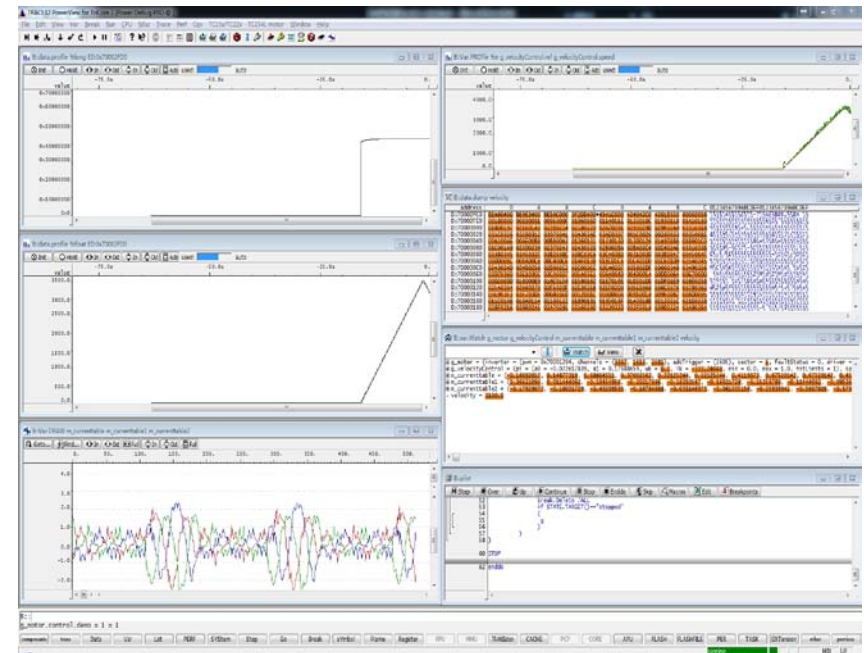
TRACE32 PowerView for TriCore [Power Debug PRO]
File Edit View Var Break Run CPU Misc Trace Perf Cov TC23x/TC22x TC234L motor Window Help

B::data.profile %long D:0x70003F20
value
0x70003100
0x60000000
0x50000000
0x40000000
0x30000000
0x20000000
0x10000000
0x0

B::data.profile %float D:0x70003F20
value
3500.0
3000.0
2500.0
2000.0
1500.0
1000.0
500.0
0.0

B::Var.DRAW m_currentable1 m_currentable2
4.0
3.0
2.0
1.0
0.0
-1.0
-2.0

B::Var.PROFILE %e g_velocityControl.g_velocityControl.speed
4000.0
3000.0
2000.0
1000.0
0.0

B::data.dump velocity

B::var.Watch g_motor g_velocityControl m_currentable1 m_currentable2 velocity
g_motor
g_velocityControl
m_currentable1
m_currentable2
velocity

B::List
break.Delete /ALL
IF STATE.TARGET()=="stopped"
STOP
ENDDO

B::
g_motor_control.demo x 1 x 1

components trace Data Var List PERF SYStem Step Go Break sYmbol Frame Register CACHE CORE APU FLASH PER TASK other previous